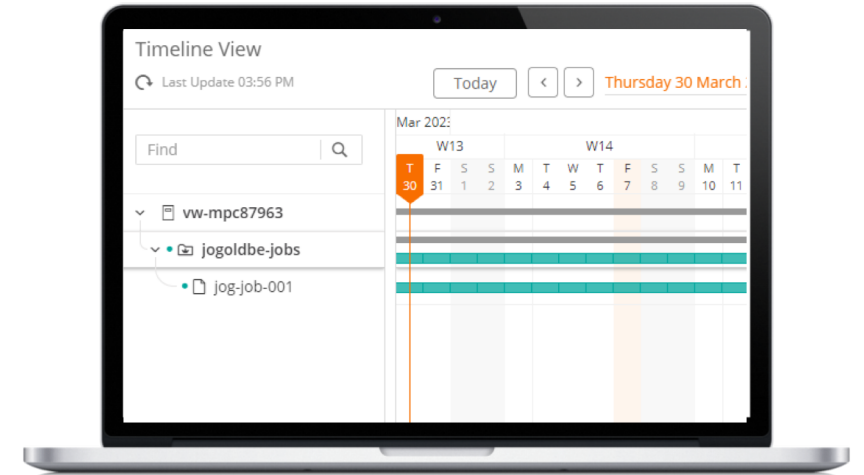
Timeline View

Last Update 03:56 PM

Today

Thursday 30 March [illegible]

Find

Mar 2023

W13

W14

| T | F | S | S | M | T | W | T | F | S | S | M | T |
|---|---|---|---|---|---|---|---|---|---|---|---|---|
| 30 | 31 | 1 | 2 | 3 | 4 | 5 | 6 | 7 | 8 | 9 | 10 | 11 |

vw-mpc87963

jogoldbe-jobs

jog-job-001